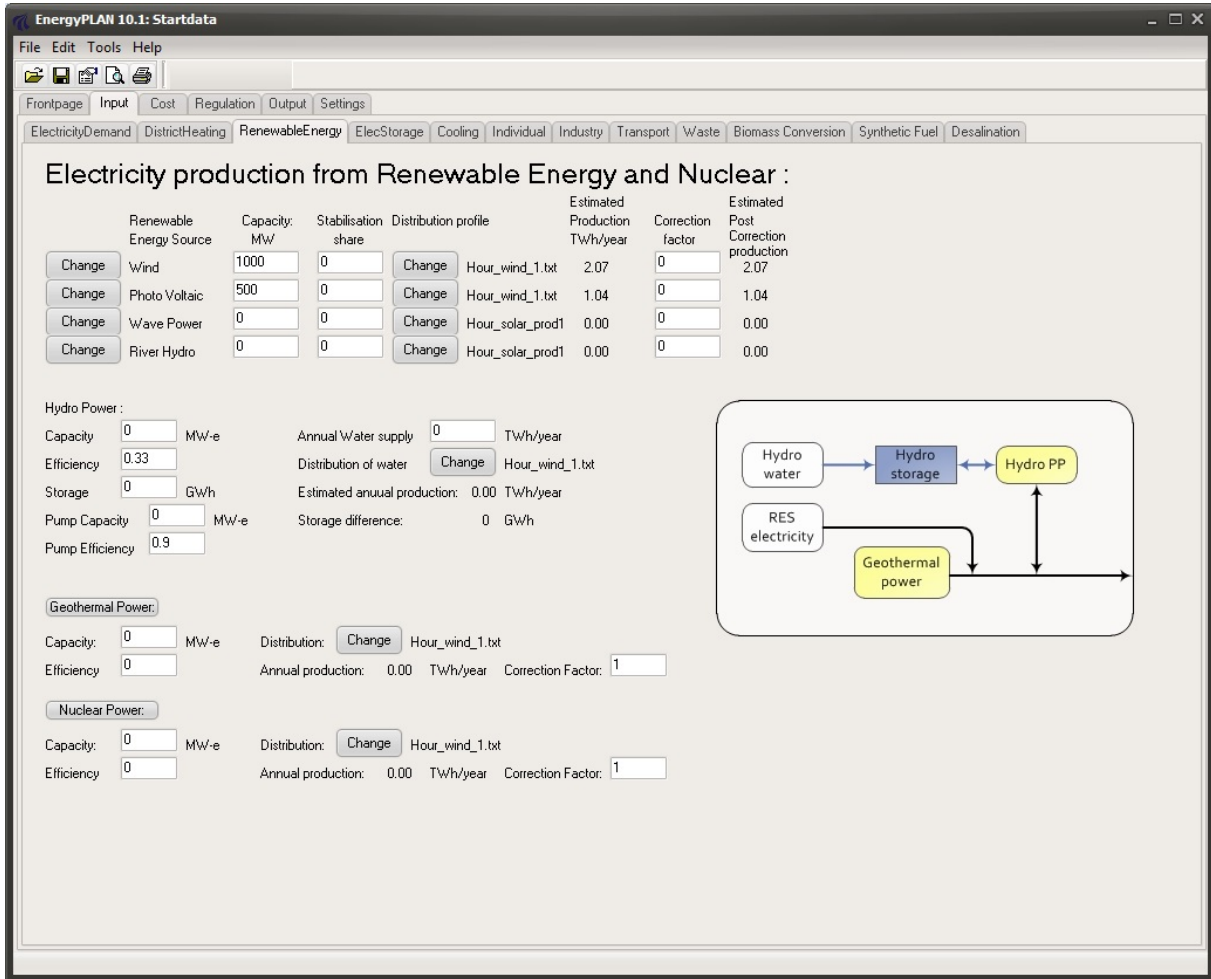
EnergyPLAN 10.1: Startdata

File Edit Tools Help

Frontpage | Input | Cost | Regulation | Output | Settings

ElectricityDemand | DistrictHeating | RenewableEnergy | ElecStorage | Cooling | Individual | Industry | Transport | Waste | Biomass Conversion | Synthetic Fuel | Desalination

Electricity production from Renewable Energy and Nuclear :

| | Renewable Energy Source | Capacity: MW | Stabilisation share | Distribution profile | | Estimated Production TWh/year | Correction factor | Estimated Post Correction production |
|---|---|---|---|---|---|---|---|---|
| Change | Wind | 1000 | 0 | Change | Hour_wind_1.txt | 2.07 | 0 | 2.07 |
| Change | Photo Voltaic | 500 | 0 | Change | Hour_wind_1.txt | 1.04 | 0 | 1.04 |
| Change | Wave Power | 0 | 0 | Change | Hour_solar_prod1 | 0.00 | 0 | 0.00 |
| Change | River Hydro | 0 | 0 | Change | Hour_solar_prod1 | 0.00 | 0 | 0.00 |

Hydro Power :
Capacity 0 MW-e
Efficiency 0.33
Storage 0 GWh
Pump Capacity 0 MW-e
Pump Efficiency 0.9

Annual Water supply 0 TWh/year
Distribution of water Change Hour_wind_1.txt
Estimated anuual production: 0.00 TWh/year
Storage difference: 0 GWh

Hydro water
Hydro storage
Hydro PP
RES electricity
Geothermal power

Geothermal Power:
Capacity: 0 MW-e
Efficiency 0
Distribution: Change Hour_wind_1.txt
Annual production: 0.00 TWh/year Correction Factor: 1

Nuclear Power:
Capacity: 0 MW-e
Efficiency 0
Distribution: Change Hour_wind_1.txt
Annual production: 0.00 TWh/year Correction Factor: 1